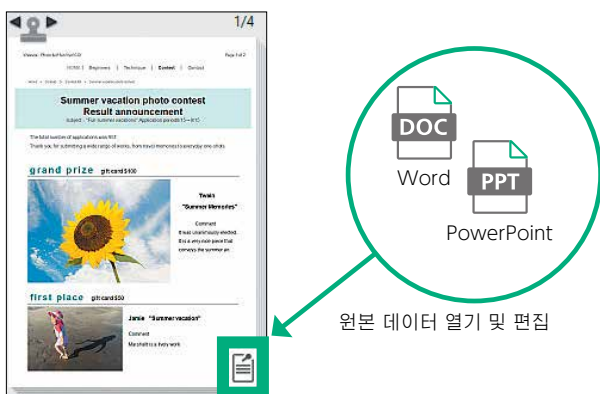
1/4

Website - PhotoforHome/V2 Page 3 of 2

HOME | Beginners | Technique | Contest | Contact

Summer vacation photo contest
Result announcement
Subject - "Fun summer vacation" Application periods 15~8/15

The total number of applications was 917.
Thank you for submitting a wide range of works, from travel memories to everyday one shots.

grand prize gift card $100

Tewis
"Summer Memories"

Comment
It was unanimously elected.
It is a very nice piece that conveys the summer air.

first place gift card $50

Janie "Summer vacation"

Comment
Me shall it is a lively work.

DOC
Word

PPT
PowerPoint

원본 데이터 열기 및 편집